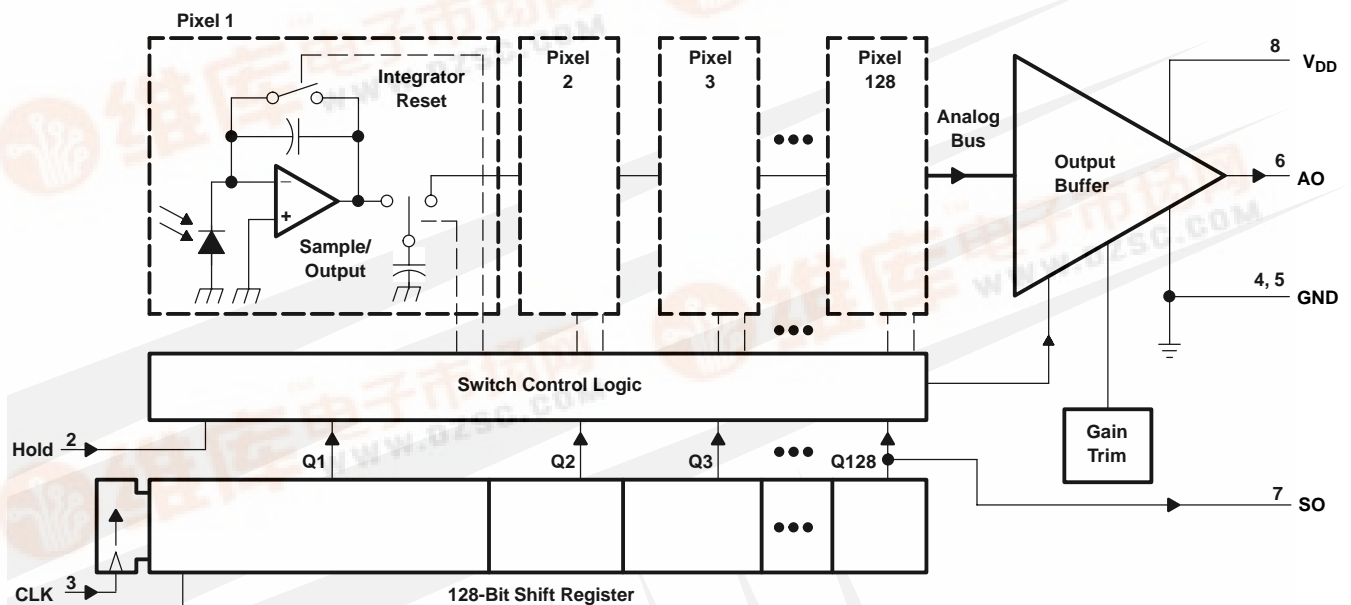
Pixel 1

Integrator Reset

Sample/ Output

Pixel 2

Pixel 3

Pixel 128

Analog Bus

Output Buffer

8 $V_{DD}$

6 AO

4, 5 GND

Switch Control Logic

Gain Trim

Hold 2

Q1

Q2

Q3

Q128

7 SO

CLK 3

128-Bit Shift Register

WWW.DZSC.COM